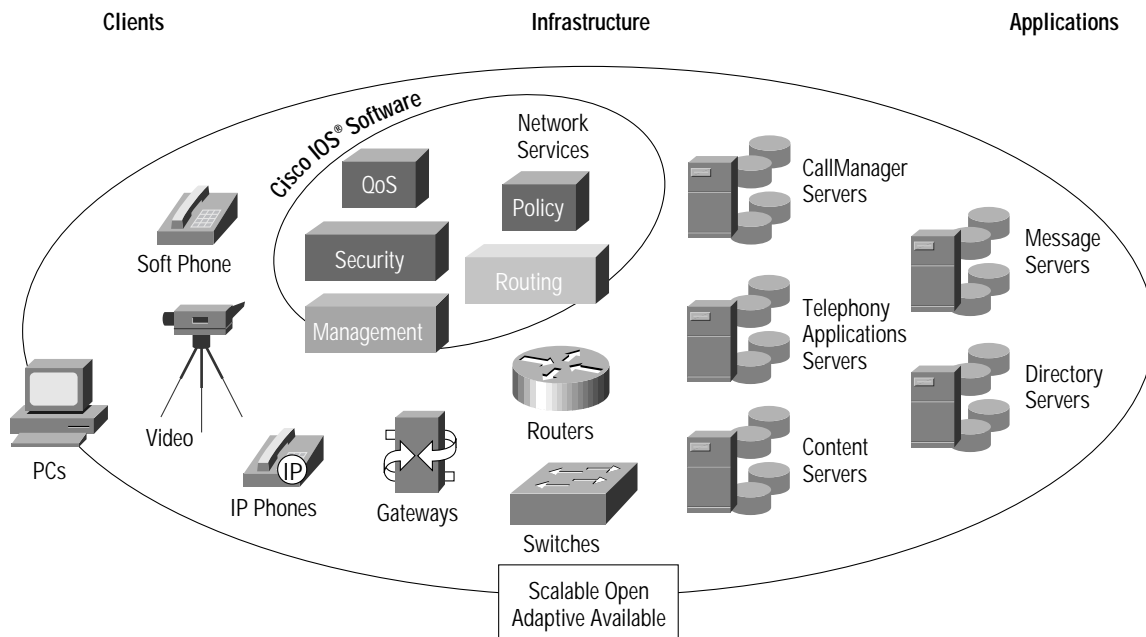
Clients

Infrastructure

Applications

Cisco IOS® Software

Network Services

QoS

Policy

Security

Routing

Management

Soft Phone

Video

IP

IP Phones

PCs

Gateways

Routers

Switches

CallManager Servers

Telephony Applications Servers

Content Servers

Message Servers

Directory Servers

Scalable Open Adaptive Available